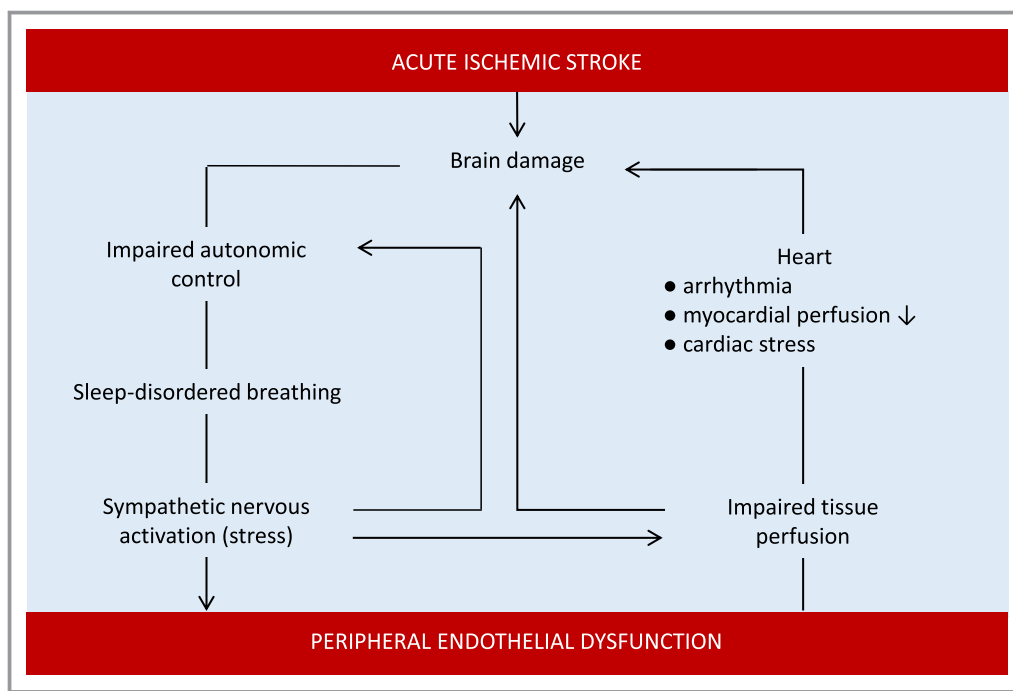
ACUTE ISCHEMIC STROKE

Brain damage

Impaired autonomic control

Sleep-disordered breathing

Sympathetic nervous activation (stress)

Heart
● arrhythmia
● myocardial perfusion ↓
● cardiac stress

Impaired tissue perfusion

PERIPHERAL ENDOTHELIAL DYSFUNCTION